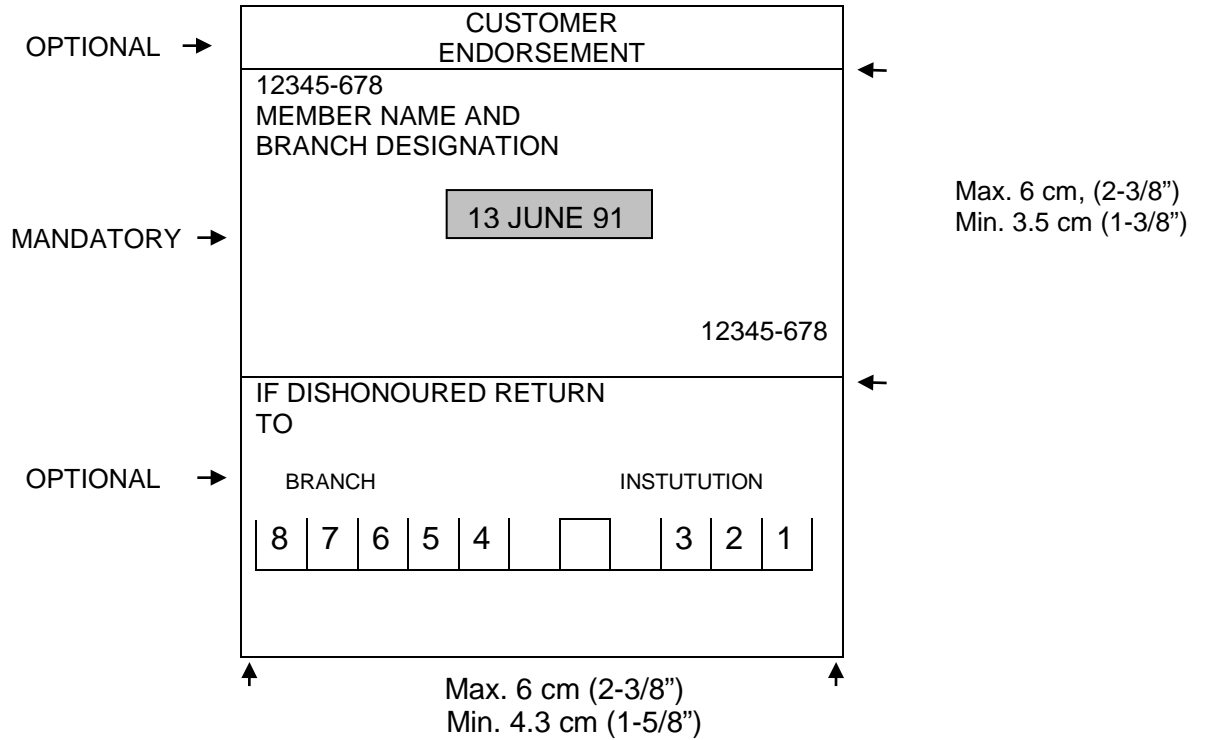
OPTIONAL

CUSTOMER ENDORSEMENT

12345-678
MEMBER NAME AND
BRANCH DESIGNATION

MANDATORY

13 JUNE 91

12345-678

Max. 6 cm, (2-3/8")
Min. 3.5 cm (1-3/8")

IF DISHONOURED RETURN
TO

OPTIONAL

BRANCH

INSTUTUTION

| 8 | 7 | 6 | 5 | 4 | | | | 3 | 2 | 1 |
|---|---|---|---|---|---|---|---|---|---|---|

Max. 6 cm (2-3/8")
Min. 4.3 cm (1-5/8")